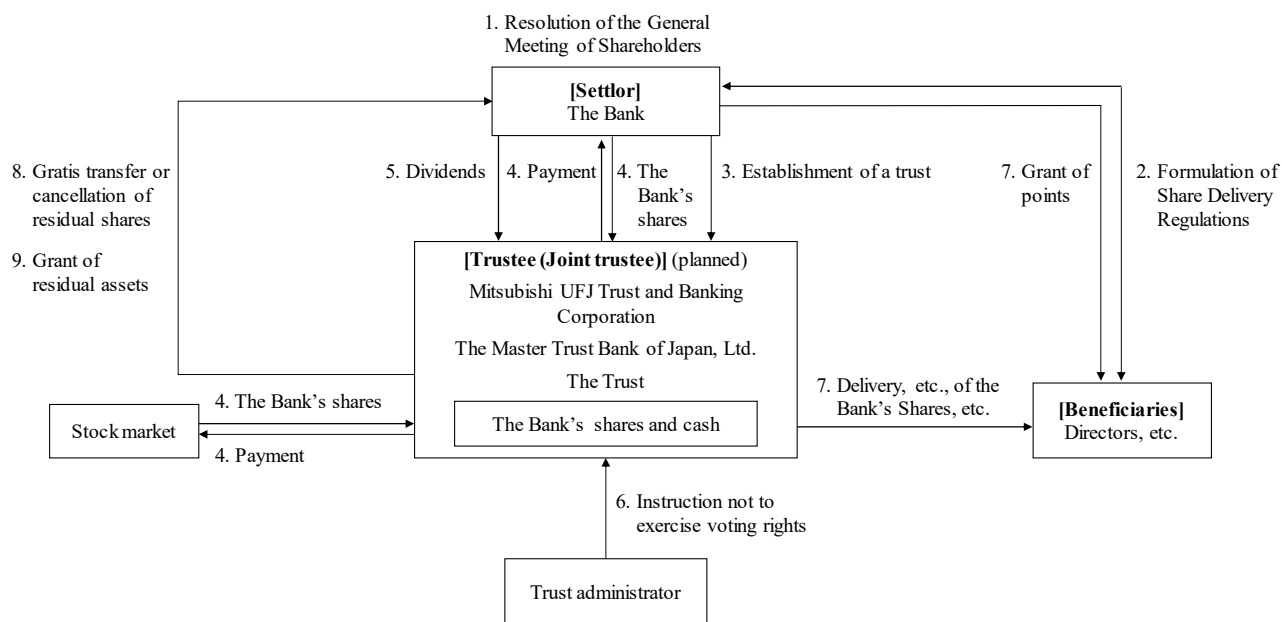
1. Resolution of the General Meeting of Shareholders

[Settlor]
The Bank

8. Gratis transfer or cancellation of residual shares

9. Grant of residual assets

5. Dividends

4. Payment

4. The Bank's shares

3. Establishment of a trust

7. Grant of points

2. Formulation of Share Delivery Regulations

[Trustee (Joint trustee)] (planned)
Mitsubishi UFJ Trust and Banking Corporation
The Master Trust Bank of Japan, Ltd.
The Trust

The Bank's shares and cash

4. The Bank's shares

Stock market

4. Payment

7. Delivery, etc., of the Bank's Shares, etc.

[Beneficiaries]
Directors, etc.

6. Instruction not to exercise voting rights

Trust administrator